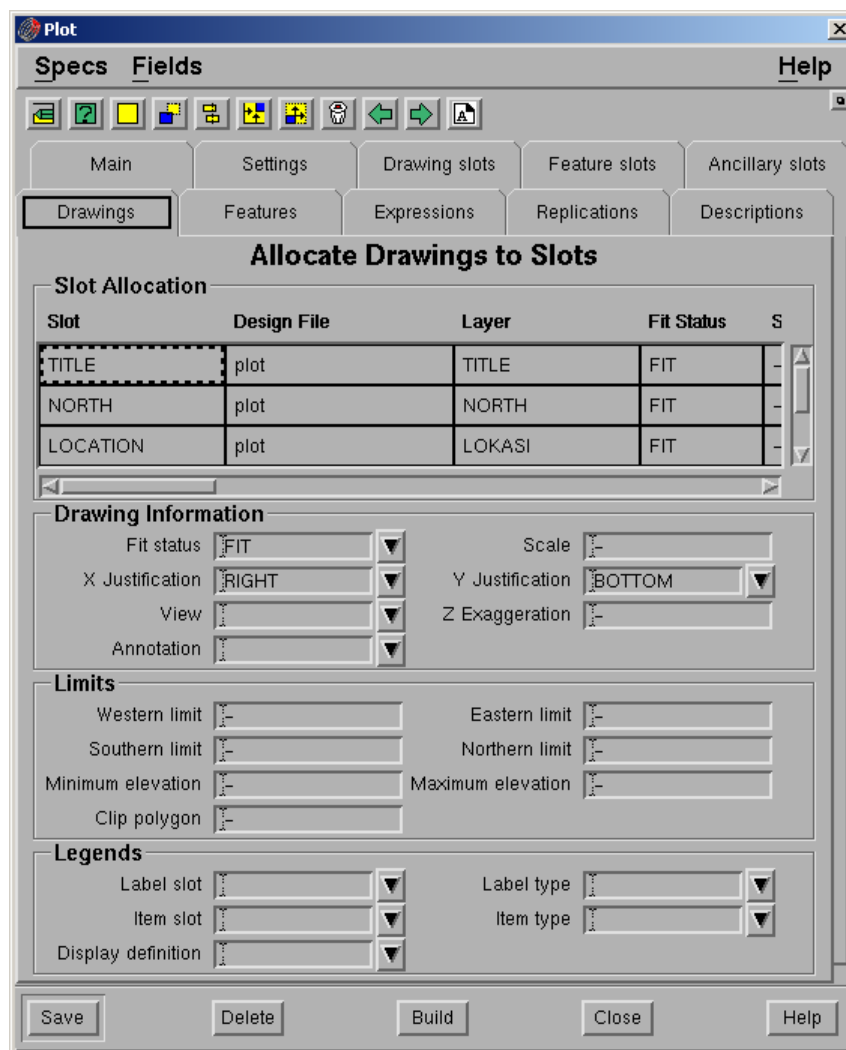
Plot

Specs Fields Help

Main | Settings | Drawing slots | Feature slots | Ancillary slots

Drawings | Features | Expressions | Replications | Descriptions

Allocate Drawings to Slots

Slot Allocation

| Slot | Design File | Layer | Fit Status | S |
|---|---|---|---|---|
| TITLE | plot | TITLE | FIT | – |
| NORTH | plot | NORTH | FIT | – |
| LOCATION | plot | LOKASI | FIT | – |

Drawing Information

Fit status FIT

Scale –

X Justification RIGHT

Y Justification BOTTOM

View

Z Exaggeration –

Annotation

Limits

Western limit –

Eastern limit –

Southern limit –

Northern limit –

Minimum elevation –

Maximum elevation –

Clip polygon –

Legends

Label slot

Label type

Item slot

Item type

Display definition

Save Delete Build Close Help